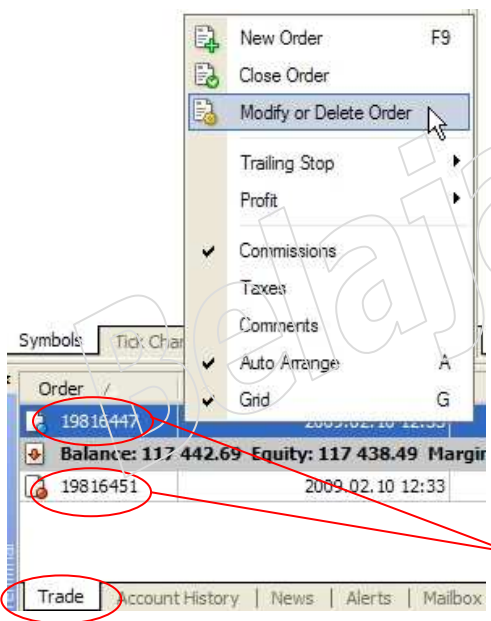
New Order F9
Close Order
Modify or Delete Order
Trailing Stop
Profit
Commissions
Taxes
Comments
Auto Arrange A
Grid G

Belajar

Symbols | Tick Char

Order /
19816447 2009.02.10 12:33
Balance: 117 442.69 Equity: 117 438.49 Margin
19816451 2009.02.10 12:33

Trade | Account History | News | Alerts | Mailbox